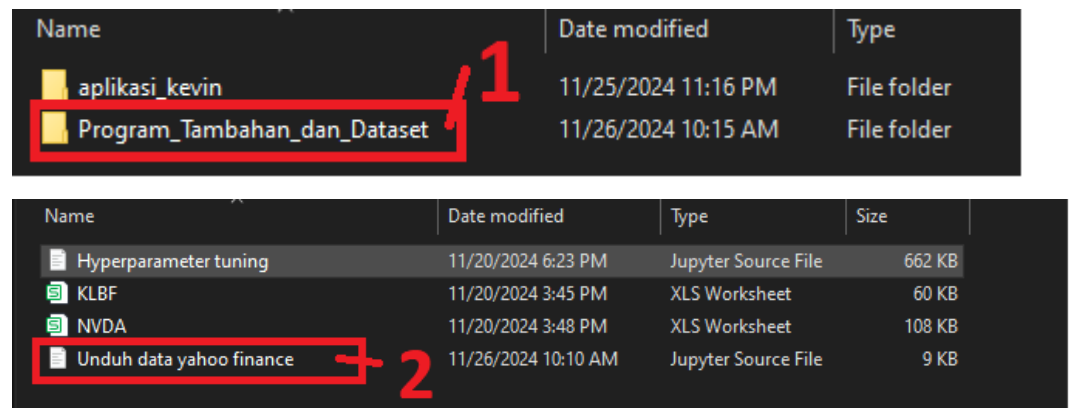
| Name | Date modified | Type |
|---|---|---|
| aplikasi_kevin | 11/25/2024 11:16 PM | File folder |
| Program_Tambahan_dan_Dataset | 11/26/2024 10:15 AM | File folder |

1

| Name | Date modified | Type | Size |
|---|---|---|---|
| Hyperparameter tuning | 11/20/2024 6:23 PM | Jupyter Source File | 662 KB |
| KLBF | 11/20/2024 3:45 PM | XLS Worksheet | 60 KB |
| NVDA | 11/20/2024 3:48 PM | XLS Worksheet | 108 KB |
| Unduh data yahoo finance | 11/26/2024 10:10 AM | Jupyter Source File | 9 KB |

2